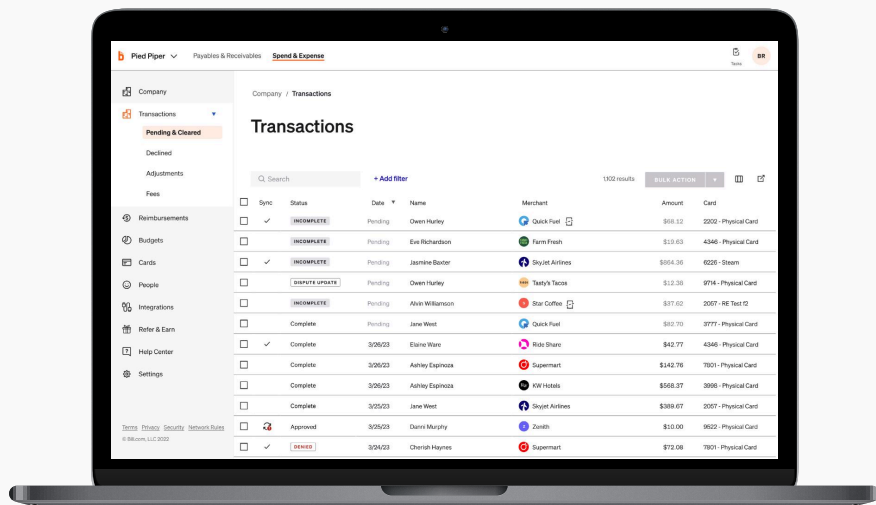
b Pied Piper Payables & Receivables Spend & Expense

Tasks BR

Company
Transactions
Pending & Cleared
Declined
Adjustments
Fees
Reimbursements
Budgets
Cards
People
Integrations
Refer & Earn
Help Center
Settings

Terms Privacy Security Network Rules
© Bill.com, LLC 2022

Company / Transactions

Transactions

Search + Add filter 1102 results BULK ACTION

| | Sync | Status | Date | Name | Merchant | Amount | Card |
|---|---|---|---|---|---|---|---|
| | ✓ | INCOMPLETE | Pending | Owen Hurley | Quick Fuel | $68.12 | 2202 - Physical Card |
| | | INCOMPLETE | Pending | Eve Richardson | Farm Fresh | $19.63 | 4346 - Physical Card |
| | ✓ | INCOMPLETE | Pending | Jasmine Baxter | SkyJet Airlines | $864.36 | 6226 - Steam |
| | | DISPUTE UPDATE | Pending | Owen Hurley | Tasty's Tacos | $12.38 | 9714 - Physical Card |
| | | INCOMPLETE | Pending | Alvin Williamson | Star Coffee | $37.62 | 2067 - RE Test f2 |
| | | Complete | Pending | Jane West | Quick Fuel | $82.70 | 3777 - Physical Card |
| | ✓ | Complete | 3/26/23 | Elaine Ware | Ride Share | $42.77 | 4346 - Physical Card |
| | | Complete | 3/26/23 | Ashley Espinoza | Supermart | $142.76 | 7801 - Physical Card |
| | | Complete | 3/26/23 | Ashley Espinoza | KW Hotels | $568.37 | 3998 - Physical Card |
| | | Complete | 3/25/23 | Jane West | Skyjet Airlines | $389.67 | 2057 - Physical Card |
| | | Approved | 3/25/23 | Danni Murphy | Zenith | $10.00 | 9522 - Physical Card |
| | ✓ | DENIED | 3/24/23 | Cherish Haynes | Supermart | $72.08 | 7801 - Physical Card |